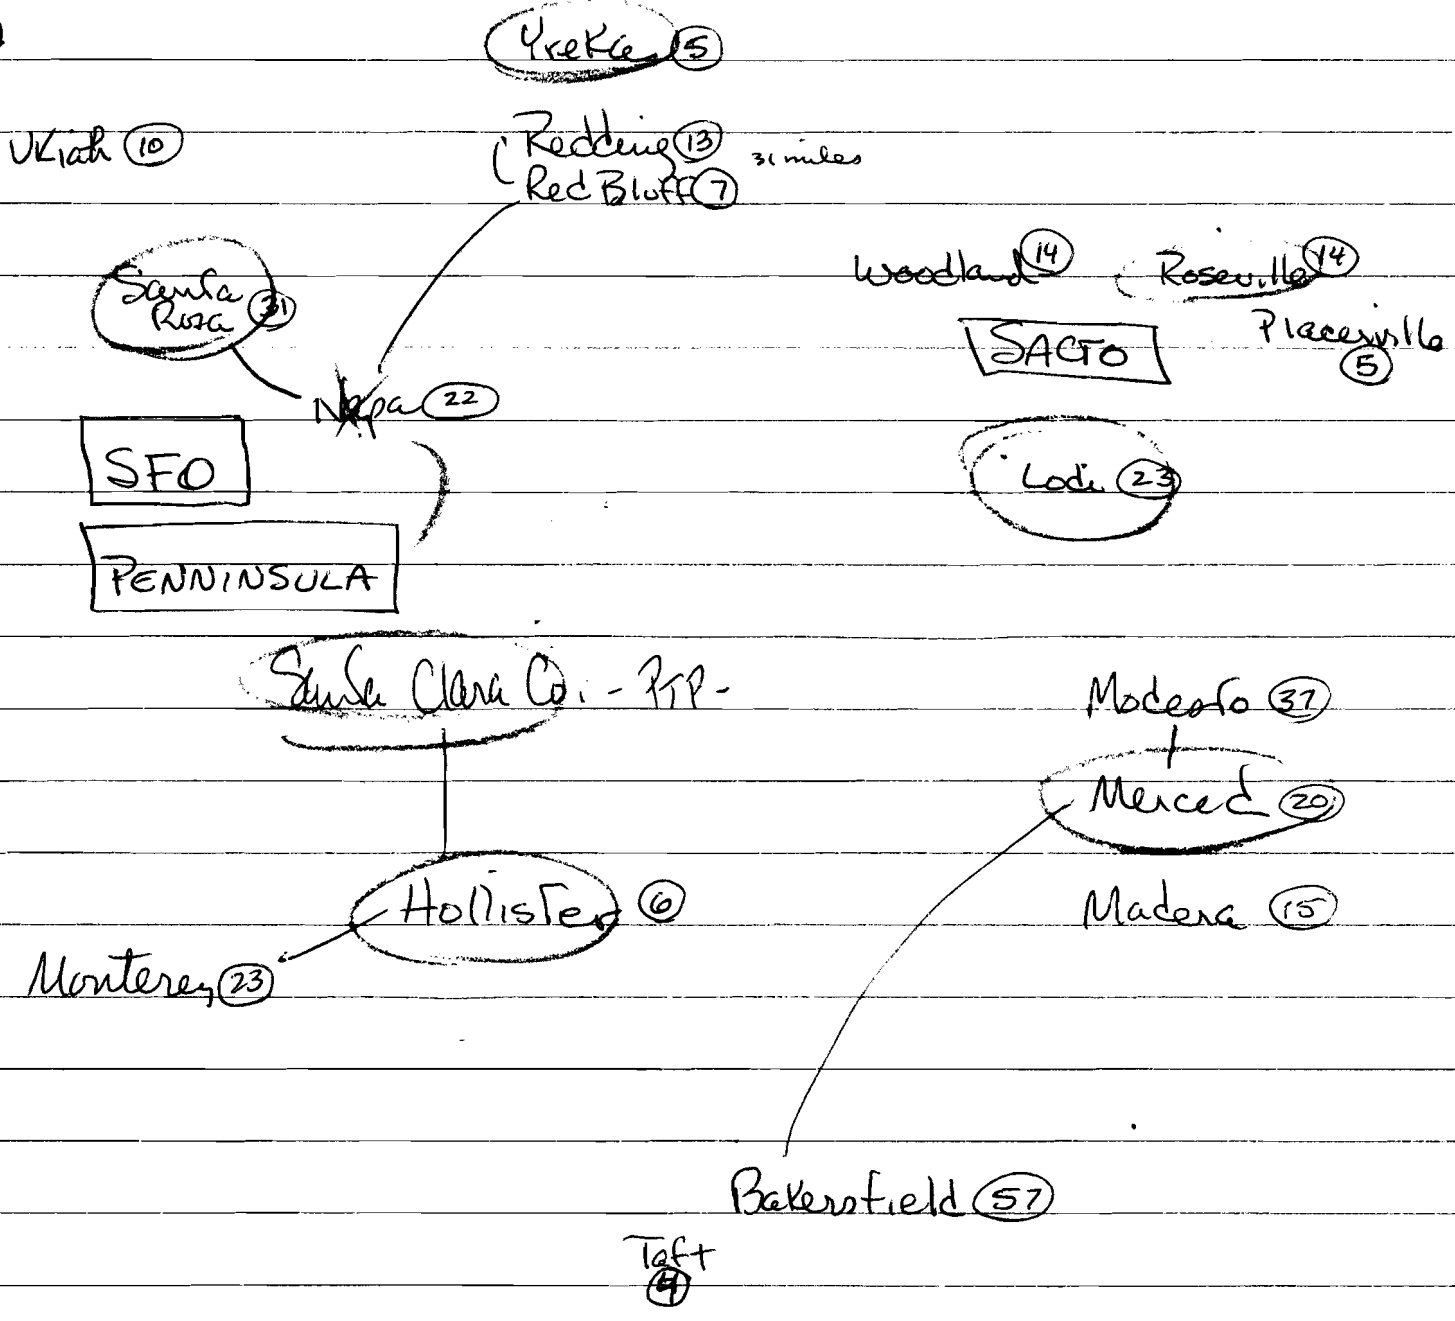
Yreka 5

Ukiah 10

Redding 13
Red Bluff 7
31 miles

Santa Rosa 31

Napa 22

Woodland 14

Roseville 14

Placerville 5

SACTO

SFO

PENNINSULA

Lodi 23

Santa Clara Co. - PTP -

Modesto 37

Merced 20

Hollister 6

Madera 15

Monterey 23

Bakersfield 57

Taft 4